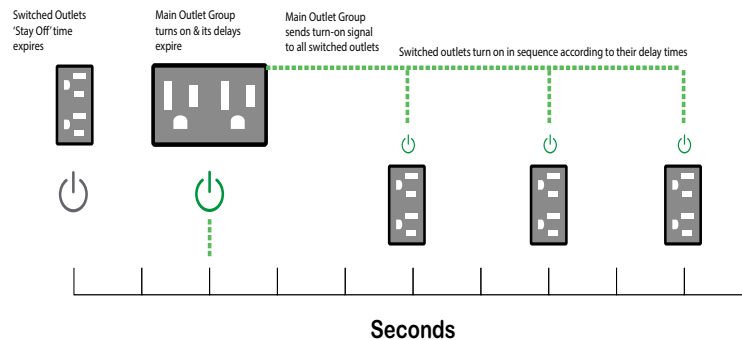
Switched Outlets 'Stay Off' time expires

Main Outlet Group turns on & its delays expire

Main Outlet Group sends turn-on signal to all switched outlets

Switched outlets turn on in sequence according to their delay times

Seconds